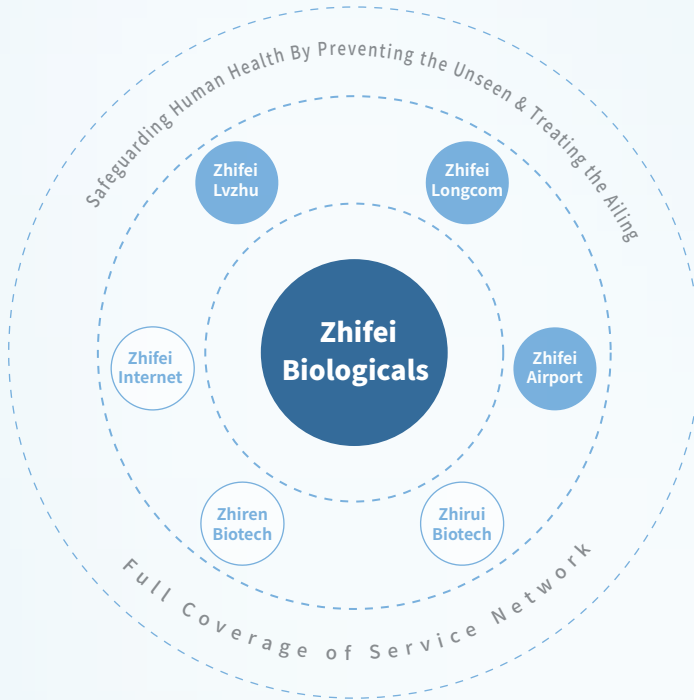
Safeguarding Human Health By Preventing the Unseen & Treating the Ailing

Zhifei Lvzhu

Zhifei Longcom

Zhifei Internet

Zhifei Biologicals

Zhifei Airport

Zhiren Biotech

Zhirui Biotech

Full Coverage of Service Network